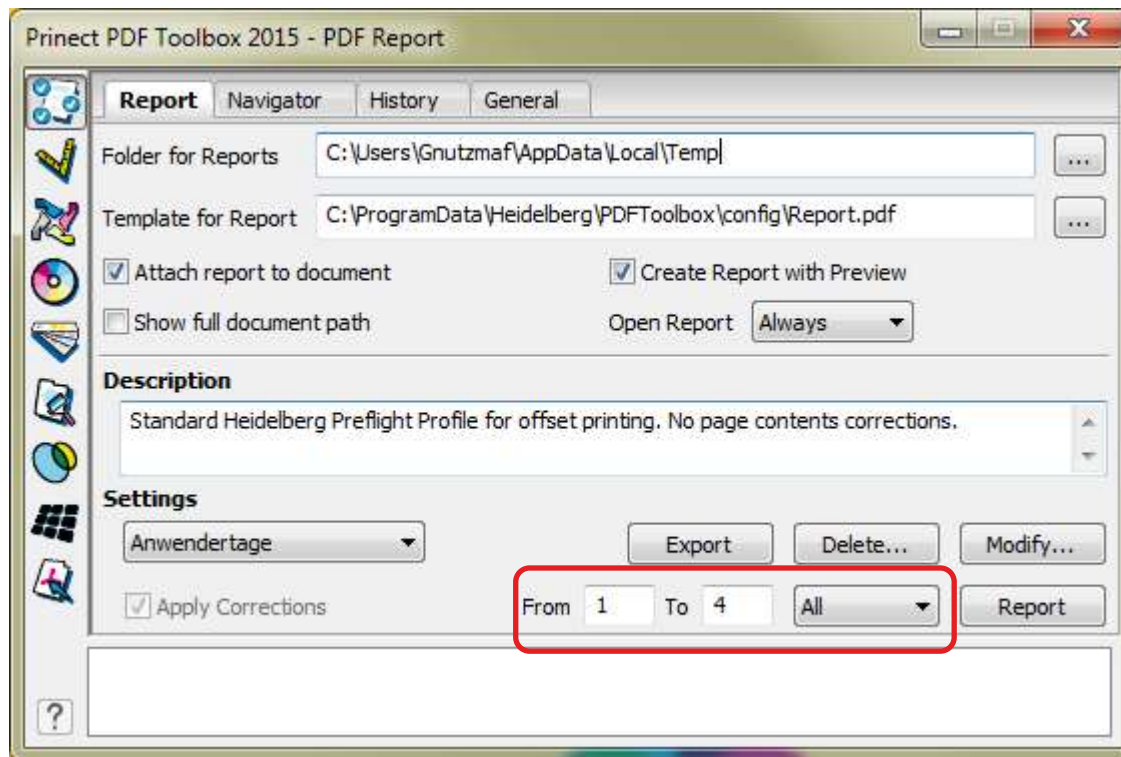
Prinect PDF Toolbox 2015 - PDF Report

Report Navigator History General

Folder for Reports C:\Users\Gnutzmaf\AppData\Local\Temp ...

Template for Report C:\ProgramData\Heidelberg\PDFToolbox\config\Report.pdf ...

Attach report to document

Create Report with Preview

Show full document path

Open Report Always

Description

Standard Heidelberg Preflight Profile for offset printing. No page contents corrections.

Settings

Anwendertage

Export Delete... Modify...

Apply Corrections

From 1 To 4 All Report

?